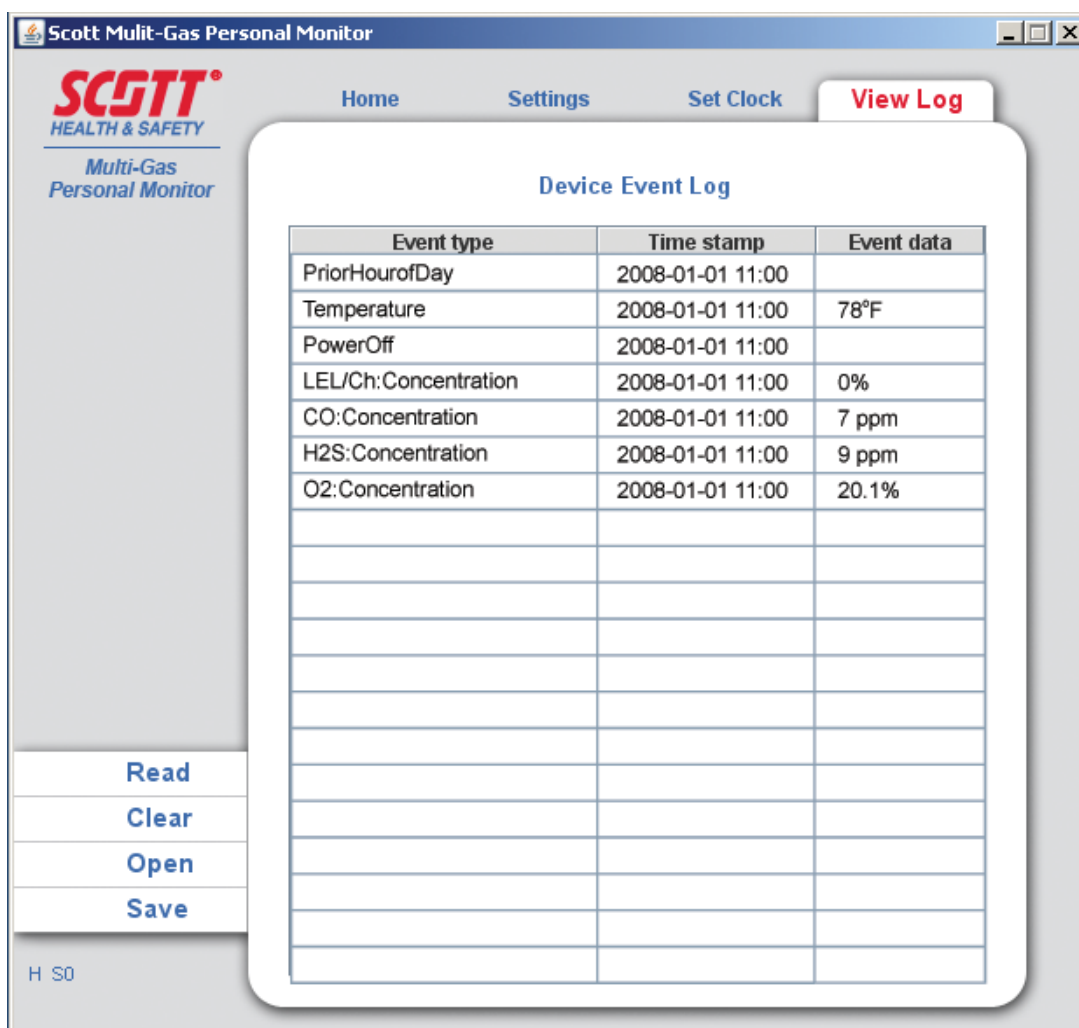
Scott Mulit-Gas Personal Monitor

SCOTT®
HEALTH & SAFETY

Multi-Gas
Personal Monitor

Home | Settings | Set Clock | View Log

Device Event Log

| Event type | Time stamp | Event data |
|---|---|---|
| PriorHourofDay | 2008-01-01 11:00 | |
| Temperature | 2008-01-01 11:00 | 78°F |
| PowerOff | 2008-01-01 11:00 | |
| LEL/Ch:Concentration | 2008-01-01 11:00 | 0% |
| CO:Concentration | 2008-01-01 11:00 | 7 ppm |
| H2S:Concentration | 2008-01-01 11:00 | 9 ppm |
| O2:Concentration | 2008-01-01 11:00 | 20.1% |
| | | |
| | | |
| | | |
| | | |
| | | |
| | | |
| | | |
| | | |
| | | |
| | | |
| | | |
| | | |
| | | |

Read
Clear
Open
Save

H S0